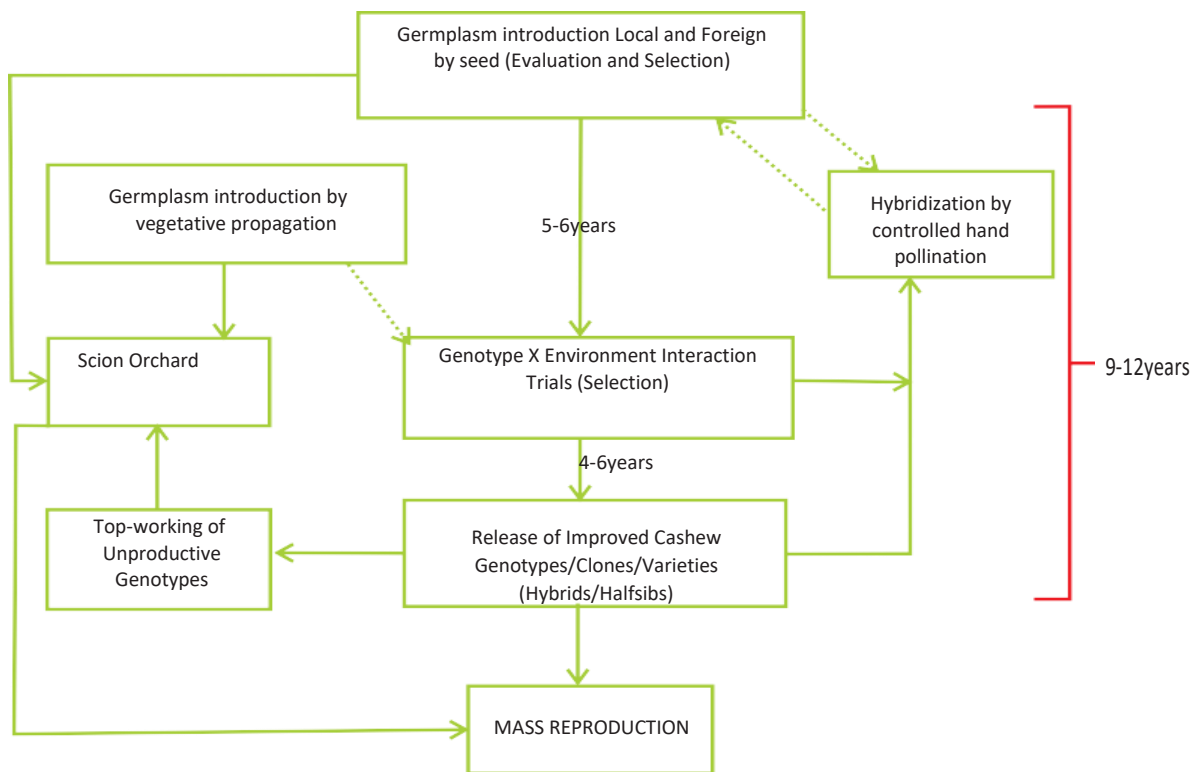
Germplasm introduction Local and Foreign by seed (Evaluation and Selection)

Germplasm introduction by vegetative propagation

5-6years

Hybridization by controlled hand pollination

Scion Orchard

Genotype X Environment Interaction Trials (Selection)

9-12years

4-6years

Top-working of Unproductive Genotypes

Release of Improved Cashew Genotypes/Clones/Varieties (Hybrids/Halfsibs)

MASS REPRODUCTION